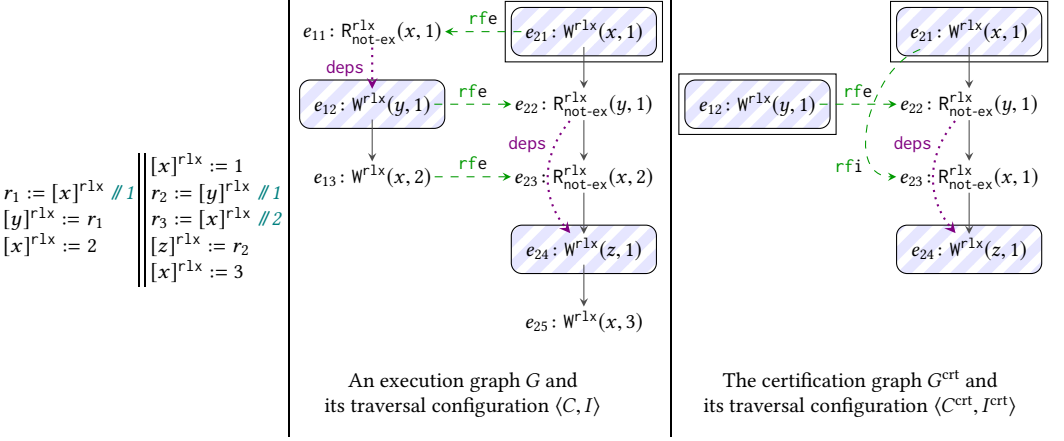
$r_1 := [x]^{\mathtt{rlx}}$ // 1
$[y]^{\mathtt{rlx}} := r_1$
$[x]^{\mathtt{rlx}} := 2$

$[x]^{\mathtt{rlx}} := 1$
$r_2 := [y]^{\mathtt{rlx}}$ // 1
$r_3 := [x]^{\mathtt{rlx}}$ // 2
$[z]^{\mathtt{rlx}} := r_2$
$[x]^{\mathtt{rlx}} := 3$

$e_{11} : \mathtt{R}^{\mathtt{rlx}}_{\mathtt{not\text{-}ex}}(x, 1)$
rfe
$e_{21} : \mathtt{W}^{\mathtt{rlx}}(x, 1)$
deps
$e_{12} : \mathtt{W}^{\mathtt{rlx}}(y, 1)$
rfe
$e_{22} : \mathtt{R}^{\mathtt{rlx}}_{\mathtt{not\text{-}ex}}(y, 1)$
deps
$e_{13} : \mathtt{W}^{\mathtt{rlx}}(x, 2)$
rfe
$e_{23} : \mathtt{R}^{\mathtt{rlx}}_{\mathtt{not\text{-}ex}}(x, 2)$
$e_{24} : \mathtt{W}^{\mathtt{rlx}}(z, 1)$
$e_{25} : \mathtt{W}^{\mathtt{rlx}}(x, 3)$

An execution graph $G$ and its traversal configuration $\langle C, I \rangle$

$e_{21} : \mathtt{W}^{\mathtt{rlx}}(x, 1)$
$e_{12} : \mathtt{W}^{\mathtt{rlx}}(y, 1)$
rfe
$e_{22} : \mathtt{R}^{\mathtt{rlx}}_{\mathtt{not\text{-}ex}}(y, 1)$
deps
rfi
$e_{23} : \mathtt{R}^{\mathtt{rlx}}_{\mathtt{not\text{-}ex}}(x, 1)$
$e_{24} : \mathtt{W}^{\mathtt{rlx}}(z, 1)$

The certification graph $G^{\mathrm{crt}}$ and its traversal configuration $\langle C^{\mathrm{crt}}, I^{\mathrm{crt}} \rangle$